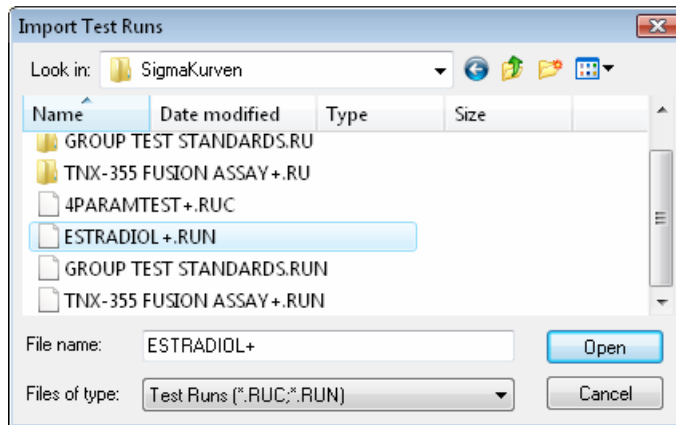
Import Test Runs

Look in: SigmaKurven

| Name | Date modified | Type | Size |
|---|---|---|---|
| GROUP TEST STANDARDS.RU | | | |
| TNX-355 FUSION ASSAY+.RU | | | |
| 4PARAMTEST+.RUC | | | |
| ESTRADIOL+.RUN | | | |
| GROUP TEST STANDARDS.RUN | | | |
| TNX-355 FUSION ASSAY+.RUN | | | |

File name: ESTRADIOL+

Open

Files of type: Test Runs (*.RUC;*.RUN)

Cancel